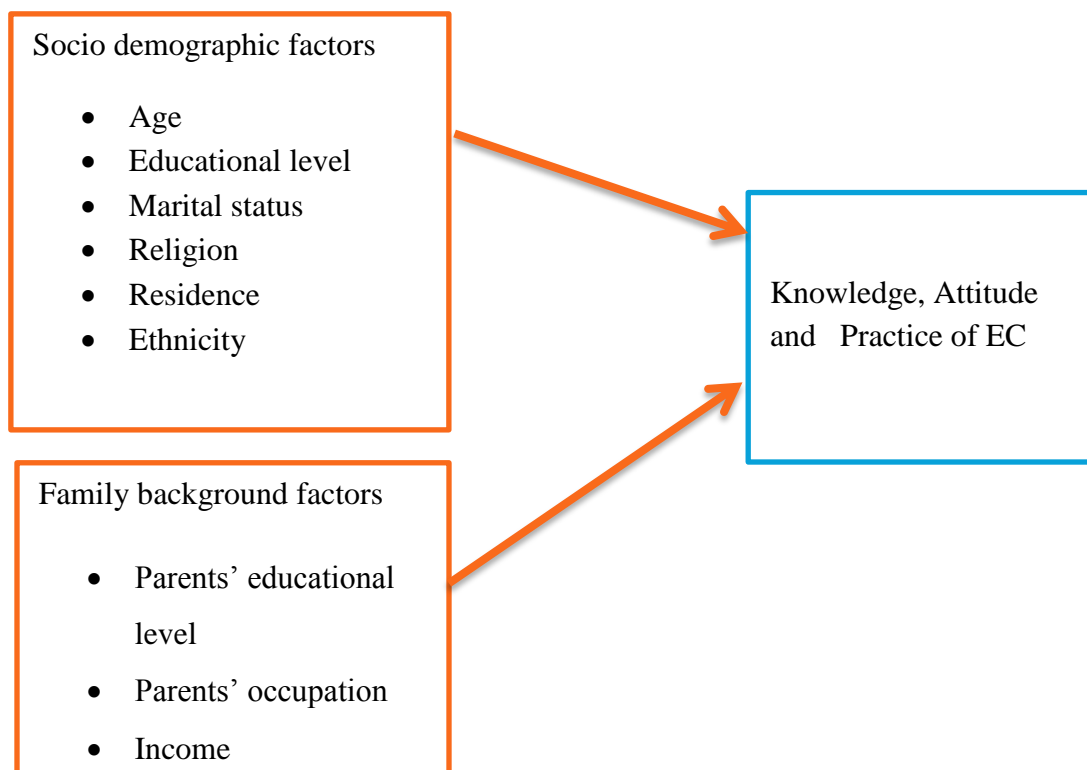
Socio demographic factors

- Age
- Educational level
- Marital status
- Religion
- Residence
- Ethnicity

Knowledge, Attitude and Practice of EC

Family background factors

- Parents' educational level
- Parents' occupation
- Income